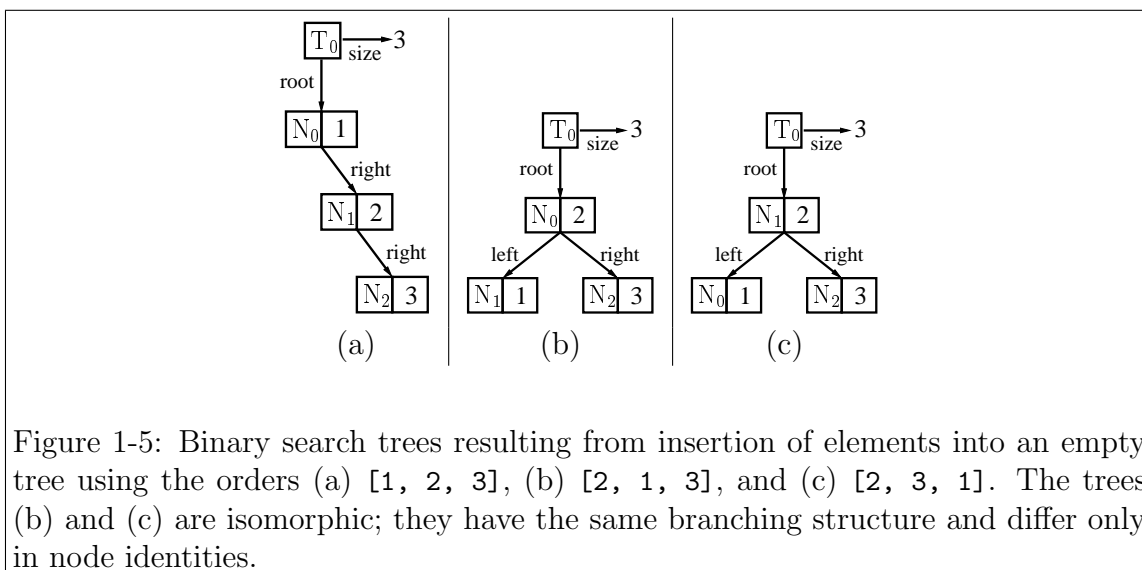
$T_0$ size 3
root
$N_0$ 1
right
$N_1$ 2
right
$N_2$ 3
(a)

$T_0$ size 3
root
$N_0$ 2
left
right
$N_1$ 1
$N_2$ 3
(b)

$T_0$ size 3
root
$N_1$ 2
left
right
$N_0$ 1
$N_2$ 3
(c)

Figure 1-5: Binary search trees resulting from insertion of elements into an empty tree using the orders (a) [1, 2, 3], (b) [2, 1, 3], and (c) [2, 3, 1]. The trees (b) and (c) are isomorphic; they have the same branching structure and differ only in node identities.